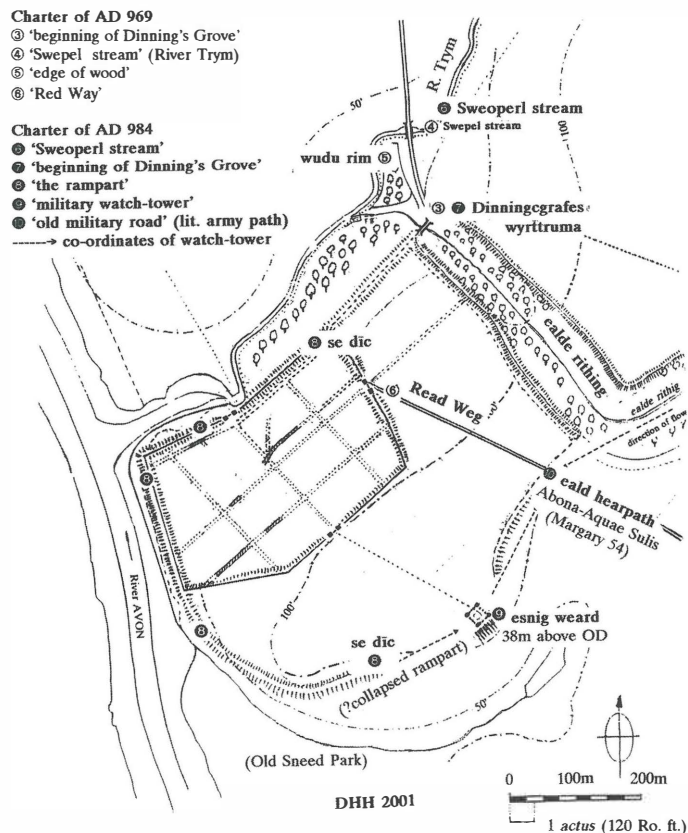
Charter of AD 969
③ 'beginning of Dinning's Grove'
④ 'Swepel stream' (River Trym)
⑤ 'edge of wood'
⑥ 'Red Way'

Charter of AD 984
❻ 'Sweoperl stream'
❼ 'beginning of Dinning's Grove'
❽ 'the rampart'
❾ 'military watch-tower'
❿ 'old military road' (lit. army path)
------> co-ordinates of watch-tower

R. Trym
50'
❻ Sweoperl stream
④ Swepel stream
100'
wudu rim ⑤
③ ❼ Dinningcgrafes wyrttruma
❽ se dīc
ealde rithing
ealde rithig
direction of flow
⑥ Read Weg
❿ eald hearpath
Abona-Aquae Sulis
(Margary 54)
❽
❽
River AVON
100'
❽
se dīc
❽
❾ esnig weard
38m above OD
(?collapsed rampart)
50'
(Old Sneed Park)
0 100m 200m
DHH 2001
1 actus (120 Ro. ft.)